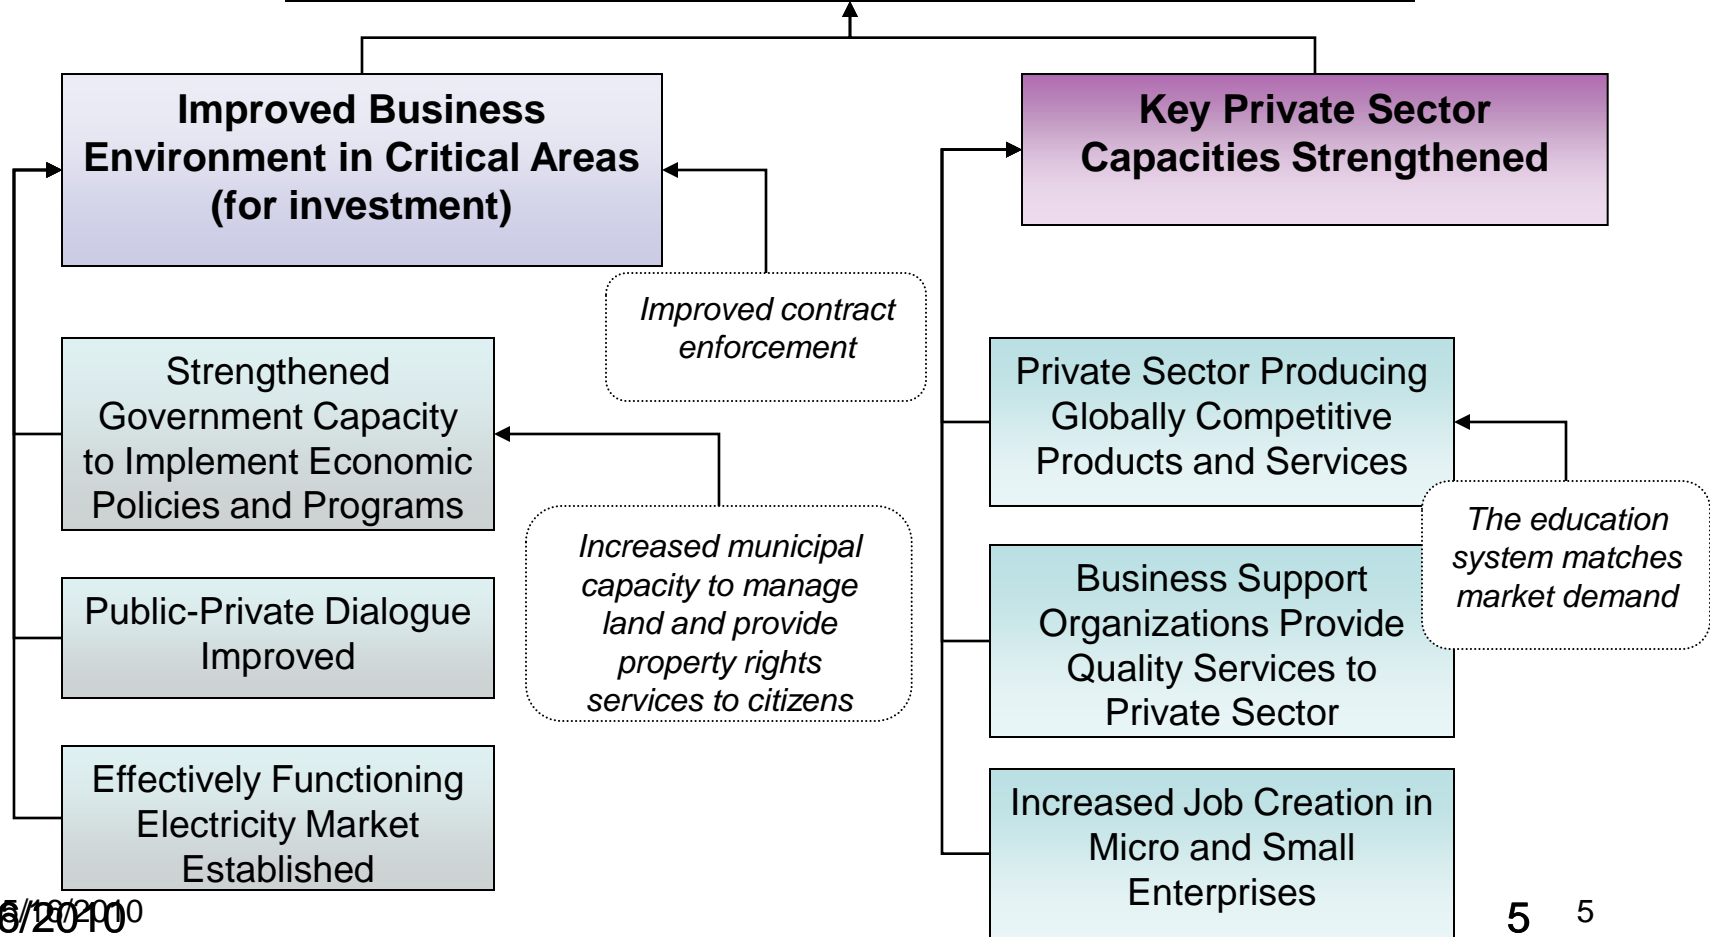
Improved Business Environment in Critical Areas (for investment)

Key Private Sector Capacities Strengthened

Improved contract enforcement

Strengthened Government Capacity to Implement Economic Policies and Programs

Increased municipal capacity to manage land and provide property rights services to citizens

Public-Private Dialogue Improved

Effectively Functioning Electricity Market Established

Private Sector Producing Globally Competitive Products and Services

The education system matches market demand

Business Support Organizations Provide Quality Services to Private Sector

Increased Job Creation in Micro and Small Enterprises

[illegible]/2010

5 5